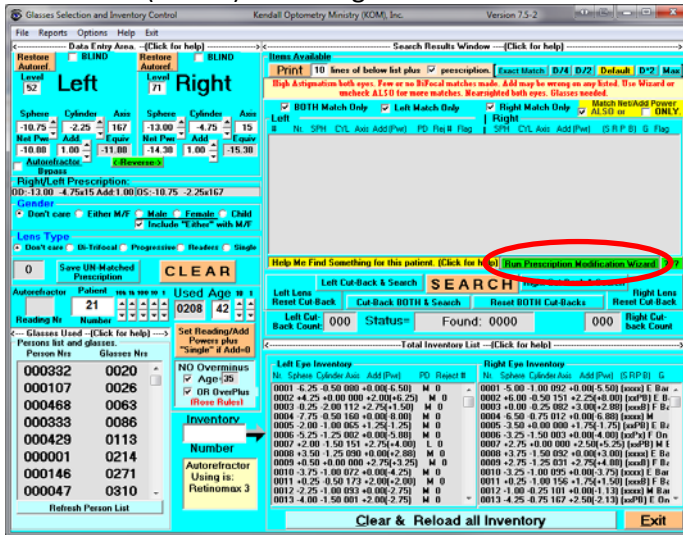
Glasses Selection and Inventory Control	Kendall Optometry Ministry (KOM), Inc.	Version 7.5-2

File Reports Options Help Exit

Data Entry Area ...[Click for help]

Restore Autoref BLIND Level 52 Left

Restore Autoref BLIND Level 71 Right

Sphere -10.75 Cylinder -2.25 Axis 167 Net Pwr -10.88 Add 1.00 Equiv -11.88

Sphere -13.00 Cylinder -4.75 Axis 15 Net Pwr -14.38 Add 1.00 Equiv -15.38

Autorefractor Bypass <-Reverse->

Right/Left Prescription:
OD:-13.00 -4.75x15 Add:1.00 OS:-10.75 -2.25x167

Gender
Don't care Either M/F Male Female Child Include "Either" with M/F

Lens Type
Don't care Bi-Trifocal Progressive Readers Single

0 Save UN-Matched Prescription CLEAR

Autorefractor Patient 21 Number Used Age 0208 42
Reading Nr

Glasses Used ...[Click for help]
Persons list and glasses.
Person Nrs Glasses Nrs

| Person Nrs | Glasses Nrs |
|---|---|
| 000332 | 0020 |
| 000107 | 0026 |
| 000468 | 0063 |
| 000333 | 0086 |
| 000429 | 0113 |
| 000001 | 0214 |
| 000146 | 0271 |
| 000047 | 0310 |

Refresh Person List

Set Reading/Add Powers plus "Single" if Add=0

NO Overminus
Age>35
OR OverPlus
(Rose Rules)

Inventory
Number

Autorefractor Using is: Retinomax 3

Search Results Window ...[Click for help]

Items Available
Print 10 lines of below list plus prescription. Exact Match D/4 D/2 Default D*2 Max

High Astigmatism both eyes. Few or no BiFocal matches are likely. Add may be wrong on any listed. Use Wizard or uncheck ALSO for more matches. Nearsighted both eyes. Glasses needed.

BOTH Match Only Left Match Only Right Match Only Match Net/Add Power ALSO or ONLY

Left
# Nr. SPH CYL Axis Add(Pwr) PD Rej # Flag

Right
# Nr. SPH CYL Axis Add(Pwr) (S R P B) G Flag

Help Me Find Something for this patient. (Click for help) Run Prescription Modification Wizard ??

Left Cut-Back & Search SEARCH
Left Lens Reset Cut-Back Cut-Back BOTH & Search Reset BOTH Cut-Backs Right Lens Reset Cut-Back
Left Cut-Back Count: 000 Status= Found: 0000 000 Right Cut-Back Count

Total Inventory List ...[Click for help]

Left Eye Inventory
Nr. Sphere Cylinder Axis Add (Pwr) PD Reject #
0001 -6.25 -0.50 080 +0.00(-6.50) M 0
0002 +4.25 +0.00 000 +2.00(+6.25) M 0
0003 -0.25 -2.00 112 +2.75(+1.50) M 0
0004 -7.75 -0.50 160 +0.00(-8.00) M 0
0005 -2.00 -1.00 065 +1.25(-1.25) M 0
0006 -5.25 -1.25 082 +0.00(-5.88) M 0
0007 +2.00 -1.50 151 +2.75(+4.00) L 0
0008 +3.50 -1.25 090 +0.00(+2.88) M 0
0009 +0.50 +0.00 000 +2.75(+3.25) M 0
0010 -3.75 -1.00 072 +0.00(-4.25) M 0
0011 +0.25 -0.50 173 +2.00(+2.00) M 0
0012 -2.25 -1.00 093 +0.00(-2.75) M 0
0013 -4.00 -1.50 001 +2.00(-2.75) M 0

Right Eye Inventory
Nr. Sphere Cylinder Axis Add (Pwr) (S R P B) G
0001 -5.00 -1.00 092 +0.00(-5.50) [xxxx] E Bar
0002 +6.00 -0.50 151 +2.25(+8.00) [xxPB] M E
0003 +0.00 -0.25 082 +3.00(+2.88) [xxxx] F B
0004 -6.50 -0.75 012 +0.00(-6.88) [xxxx] M
0005 -3.50 +0.00 000 +1.75(-1.75) [xxPB] E B
0006 -3.25 -1.50 003 +0.00(-4.00) [xxPx] F On
0007 +2.75 +0.00 000 +2.50(+5.25) [xxPB] M E
0008 +3.75 -1.50 092 +0.00(+3.00) [xxxx] E Ba
0009 +2.75 -1.25 031 +2.75(+4.88) [xxxB] F B
0010 -3.25 -1.00 095 +0.00(-3.75) [xxxx] E Bar
0011 +0.25 -1.00 156 +1.75(+1.50) [xxxB] F B
0012 -1.00 -0.25 101 +0.00(-1.13) [xxxx] M Bar
0013 -4.25 -0.75 167 +2.50(-2.13) [xxPB] F B

Clear & Reload all Inventory Exit